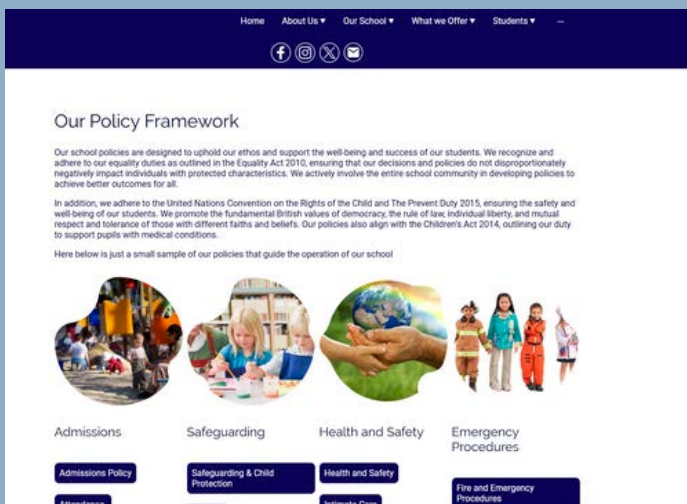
Home About Us ▾ Our School ▾ What we Offer ▾ Students ▾ ...

Our Policy Framework

Our school policies are designed to uphold our ethos and support the well-being and success of our students. We recognize and adhere to our equality duties as outlined in the Equality Act 2010, ensuring that our decisions and policies do not disproportionately negatively impact individuals with protected characteristics. We actively involve the entire school community in developing policies to achieve better outcomes for all.

In addition, we adhere to the United Nations Convention on the Rights of the Child and The Prevent Duty 2015, ensuring the safety and well-being of our students. We promote the fundamental British values of democracy, the rule of law, individual liberty, and mutual respect and tolerance of those with different faiths and beliefs. Our policies also align with the Children's Act 2014, outlining our duty to support pupils with medical conditions.

Here below is just a small sample of our policies that guide the operation of our school

Admissions

Safeguarding

Health and Safety

Emergency Procedures

Admissions Policy

Safeguarding & Child Protection

Health and Safety

Fire and Emergency Procedures

Attendance

Intimate Care